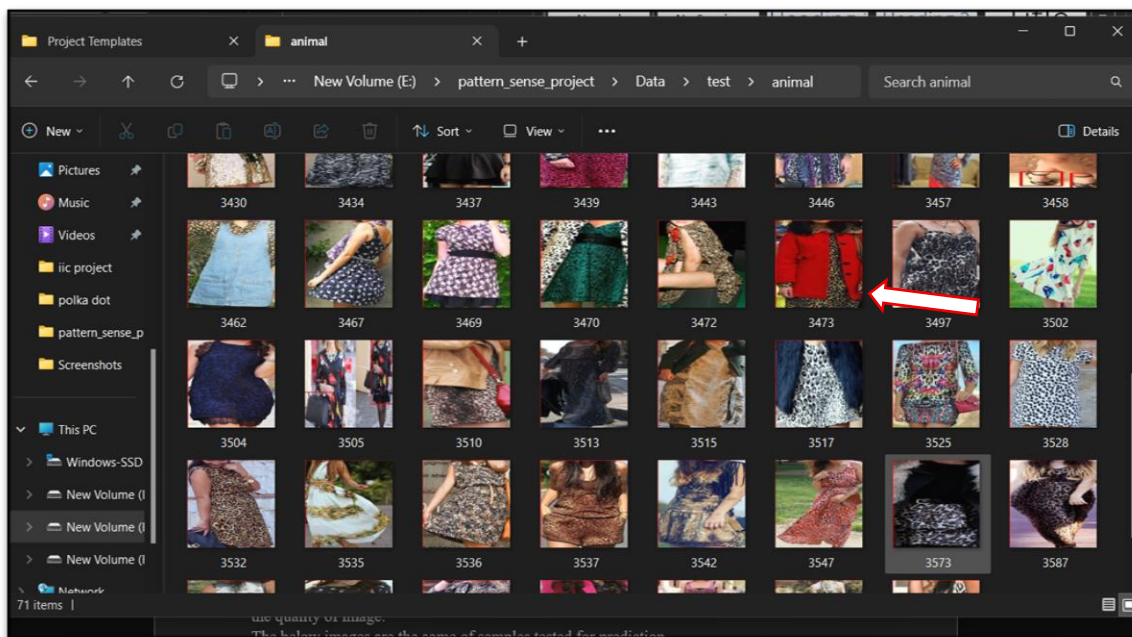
Project Templates
animal
New Volume (E:) > pattern_sense_project > Data > test > animal
Search animal
New
Sort
View
Details
Pictures
Music
Videos
iic project
polka dot
pattern_sense_p
Screenshots
This PC
Windows-SSD
New Volume (I
New Volume (I
New Volume (I
Network

3430 3434 3437 3439 3443 3446 3457 3458
3462 3467 3469 3470 3472 3473 3497 3502
3504 3505 3510 3513 3515 3517 3525 3528
3532 3535 3536 3537 3542 3547 3573 3587

71 items

the quality of image.
The below images are the some of samples tested for prediction